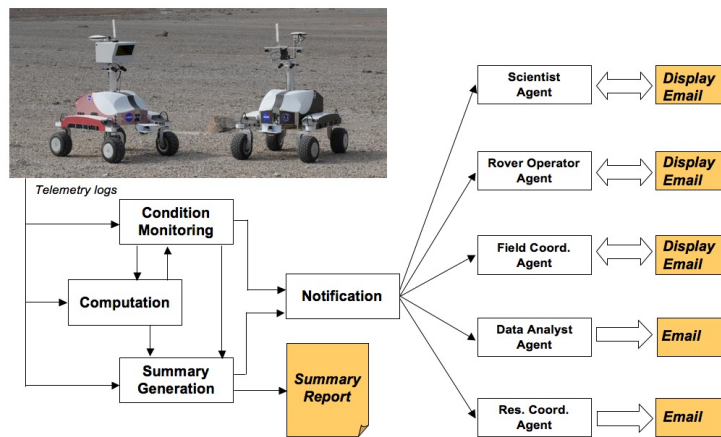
Telemetry logs

Condition Monitoring

Computation

Summary Generation

Notification

Summary Report

Scientist Agent

Display Email

Rover Operator Agent

Display Email

Field Coord. Agent

Display Email

Data Analyst Agent

Email

Res. Coord. Agent

Email